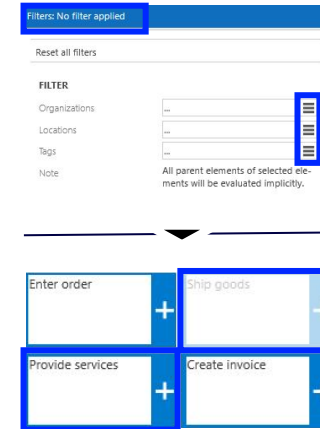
Filters: No filter applied

Reset all filters

FILTER

Organizations ...

Locations ...

Tags ...

Note All parent elements of selected elements will be evaluated implicitly.

Enter order +

Ship goods

Provide services +

Create invoice